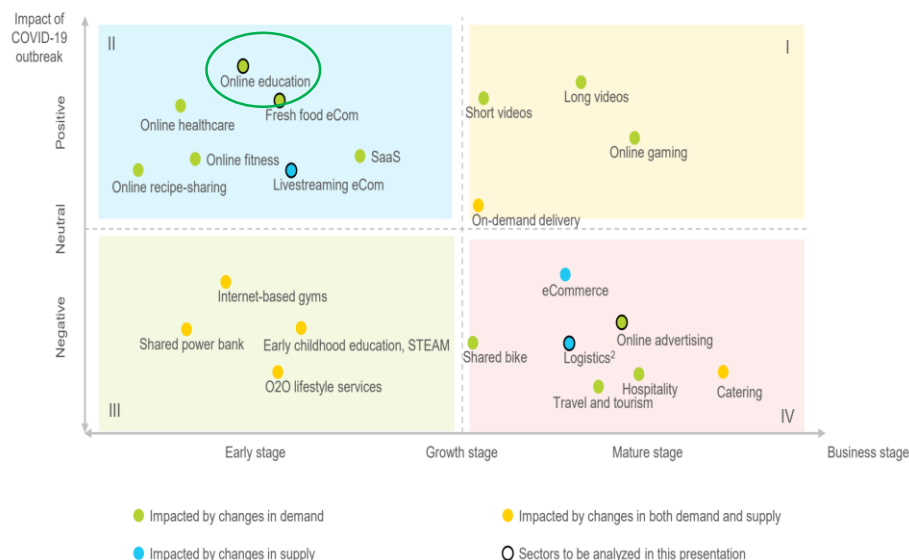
Impact of COVID-19 outbreak

Positive

Neutral

Negative

II

Online education

Online healthcare

Fresh food eCom

Online fitness

SaaS

Online recipe-sharing

Livestreaming eCom

I

Long videos

Short videos

Online gaming

On-demand delivery

Internet-based gyms

Shared power bank

Early childhood education, STEAM

O2O lifestyle services

III

eCommerce

Online advertising

Shared bike

Logistics$^2$

Hospitality

Catering

Travel and tourism

IV

Early stage

Growth stage

Mature stage

Business stage

Impacted by changes in demand

Impacted by changes in both demand and supply

Impacted by changes in supply

Sectors to be analyzed in this presentation